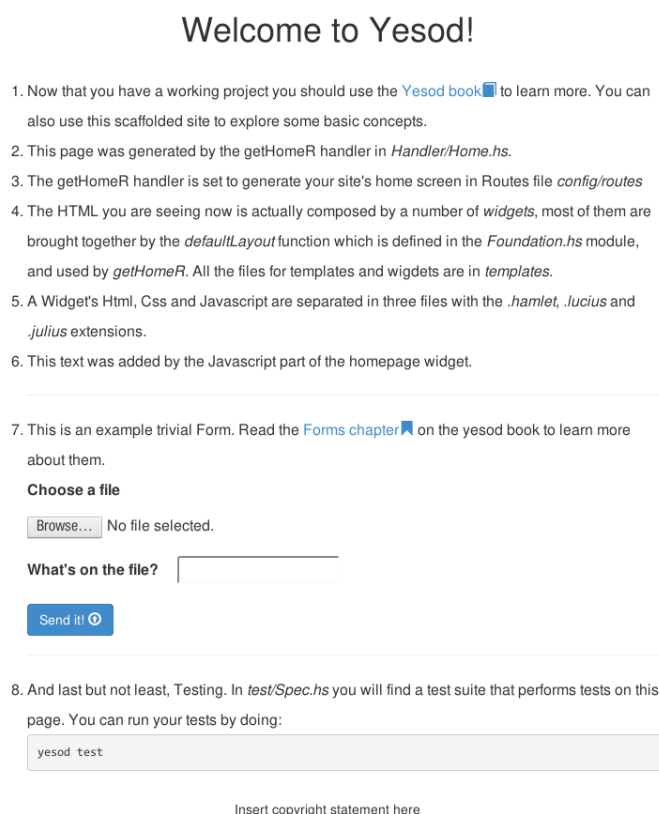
Welcome to Yesod!

1. Now that you have a working project you should use the Yesod book to learn more. You can also use this scaffolded site to explore some basic concepts.

2. This page was generated by the getHomeR handler in *Handler/Home.hs*.

3. The getHomeR handler is set to generate your site's home screen in Routes file *config/routes*

4. The HTML you are seeing now is actually composed by a number of *widgets*, most of them are brought together by the *defaultLayout* function which is defined in the *Foundation.hs* module, and used by *getHomeR*. All the files for templates and wigdets are in *templates*.

5. A Widget's Html, Css and Javascript are separated in three files with the *.hamlet*, *.lucius* and *.julius* extensions.

6. This text was added by the Javascript part of the homepage widget.

7. This is an example trivial Form. Read the Forms chapter on the yesod book to learn more about them.

Choose a file

Browse... No file selected.

What's on the file?

Send it!

8. And last but not least, Testing. In *test/Spec.hs* you will find a test suite that performs tests on this page. You can run your tests by doing:

yesod test

Insert copyright statement here